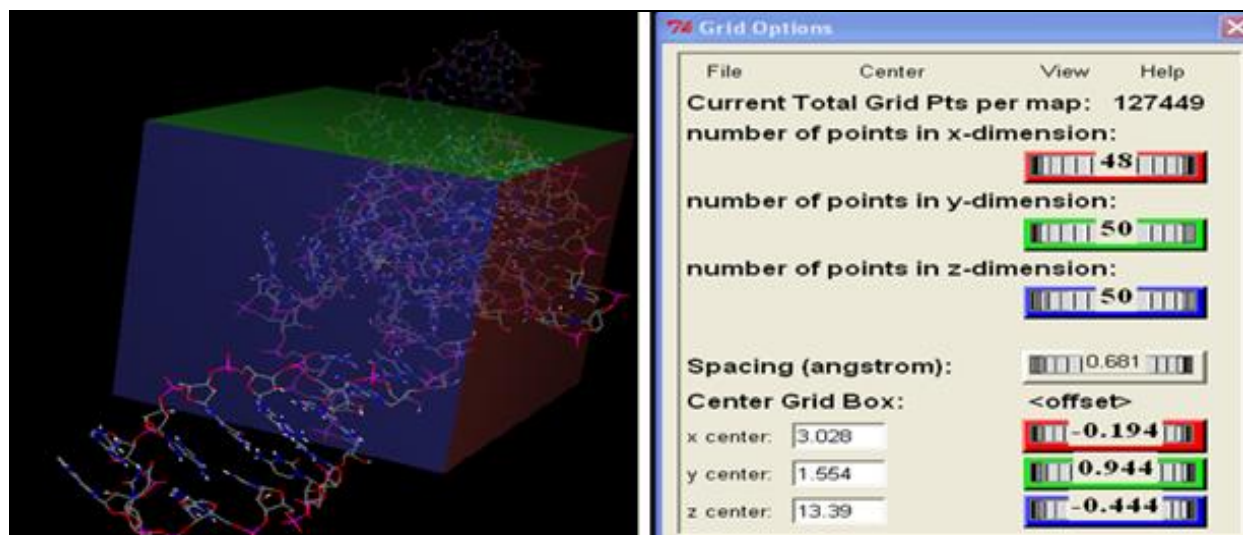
Grid Options

File Center View Help

Current Total Grid Pts per map: 127449

number of points in x-dimension:

48

number of points in y-dimension:

50

number of points in z-dimension:

50

Spacing (angstrom): 0.681

Center Grid Box: <offset>

x center: 3.028 -0.194

y center: 1.554 0.944

z center: 13.39 -0.444